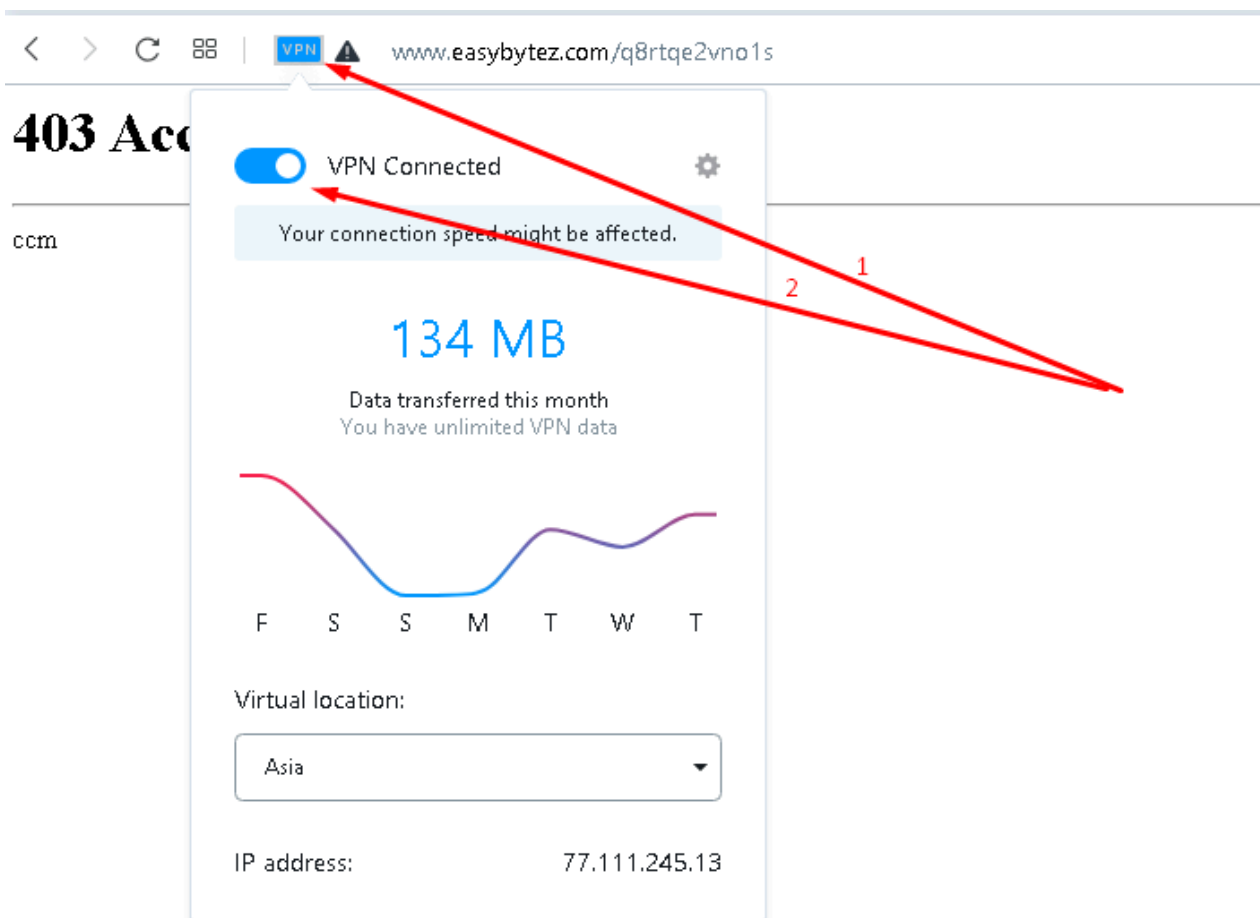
VPN www.easybytez.com/q8rtqe2vno1s

403 Acc

ccm

VPN Connected

Your connection speed might be affected.

1

2

134 MB

Data transferred this month
You have unlimited VPN data

F S S M T W T

Virtual location:

Asia

IP address: 77.111.245.13